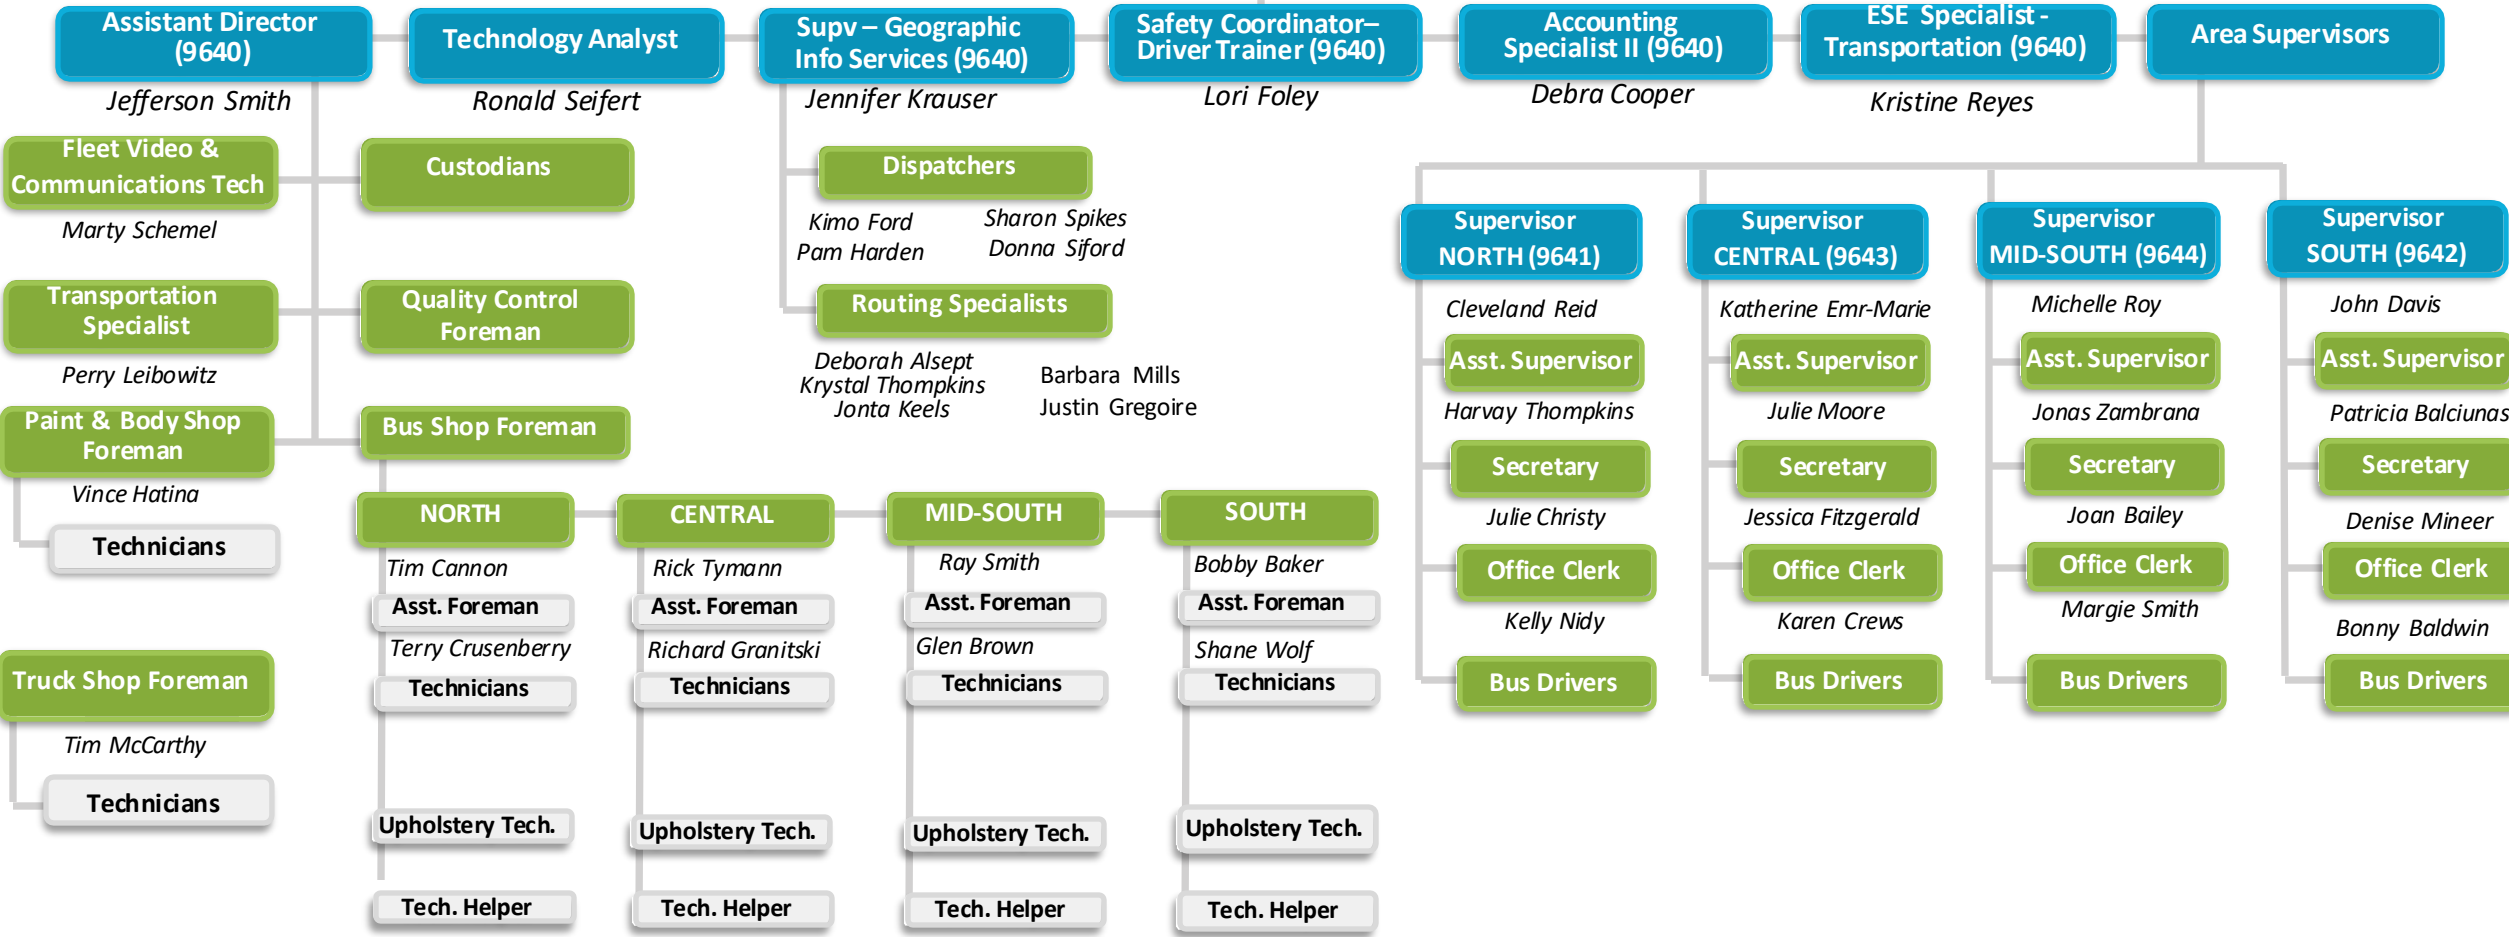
Assistant Director (9640)
Jefferson Smith

Technology Analyst
Ronald Seifert

Supv – Geographic Info Services (9640)
Jennifer Krauser

Safety Coordinator– Driver Trainer (9640)
Lori Foley

Accounting Specialist II (9640)
Debra Cooper

ESE Specialist - Transportation (9640)
Kristine Reyes

Area Supervisors

Fleet Video & Communications Tech
Marty Schemel

Custodians

Transportation Specialist
Perry Leibowitz

Quality Control Foreman

Paint & Body Shop Foreman
Vince Hatina

Technicians

Bus Shop Foreman

Truck Shop Foreman
Tim McCarthy

Technicians

Dispatchers
Kimo Ford
Pam Harden
Sharon Spikes
Donna Siford

Routing Specialists
Deborah Alsept
Krystal Thompkins
Jonta Keels
Barbara Mills
Justin Gregoire

NORTH
Tim Cannon
Asst. Foreman
Terry Crusenberry
Technicians
Upholstery Tech.
Tech. Helper

CENTRAL
Rick Tymann
Asst. Foreman
Richard Granitski
Technicians
Upholstery Tech.
Tech. Helper

MID-SOUTH
Ray Smith
Asst. Foreman
Glen Brown
Technicians
Upholstery Tech.
Tech. Helper

SOUTH
Bobby Baker
Asst. Foreman
Shane Wolf
Technicians
Upholstery Tech.
Tech. Helper

Supervisor NORTH (9641)
Cleveland Reid
Asst. Supervisor
Harvay Thompkins
Secretary
Julie Christy
Office Clerk
Kelly Nidy
Bus Drivers

Supervisor CENTRAL (9643)
Katherine Emr-Marie
Asst. Supervisor
Julie Moore
Secretary
Jessica Fitzgerald
Office Clerk
Karen Crews
Bus Drivers

Supervisor MID-SOUTH (9644)
Michelle Roy
Asst. Supervisor
Jonas Zambrana
Secretary
Joan Bailey
Office Clerk
Margie Smith
Bus Drivers

Supervisor SOUTH (9642)
John Davis
Asst. Supervisor
Patricia Balciunas
Secretary
Denise Mineer
Office Clerk
Bonny Baldwin
Bus Drivers